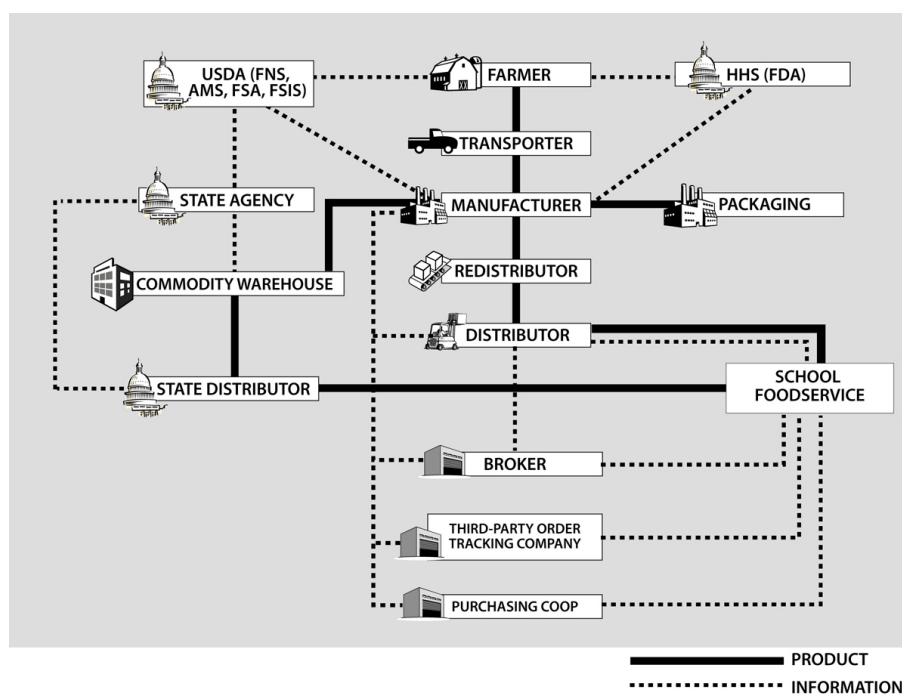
USDA (FNS, AMS, FSA, FSIS)

FARMER

HHS (FDA)

TRANSPORTER

STATE AGENCY

MANUFACTURER

PACKAGING

REDISTRIBUTOR

COMMODITY WAREHOUSE

DISTRIBUTOR

STATE DISTRIBUTOR

SCHOOL FOODSERVICE

BROKER

THIRD-PARTY ORDER TRACKING COMPANY

PURCHASING COOP

PRODUCT

INFORMATION